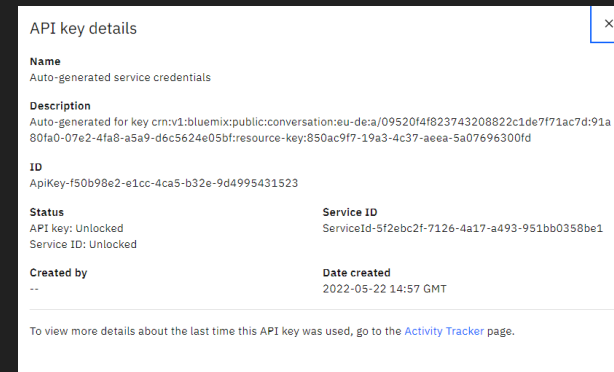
API key details

Name
Auto-generated service credentials

Description
Auto-generated for key crn:v1:bluemix:public:conversation:eu-de:a/09520f4f823743208822c1de7f71ac7d:91a80fa0-07e2-4fa8-a5a9-d6c5624e05bf:resource-key:850ac9f7-19a3-4c37-aeea-5a07696300fd

ID
ApiKey-f50b98e2-e1cc-4ca5-b32e-9d4995431523

Status
API key: Unlocked
Service ID: Unlocked

Service ID
ServiceId-5f2ebc2f-7126-4a17-a493-951bb0358be1

Created by
--

Date created
2022-05-22 14:57 GMT

To view more details about the last time this API key was used, go to the Activity Tracker page.